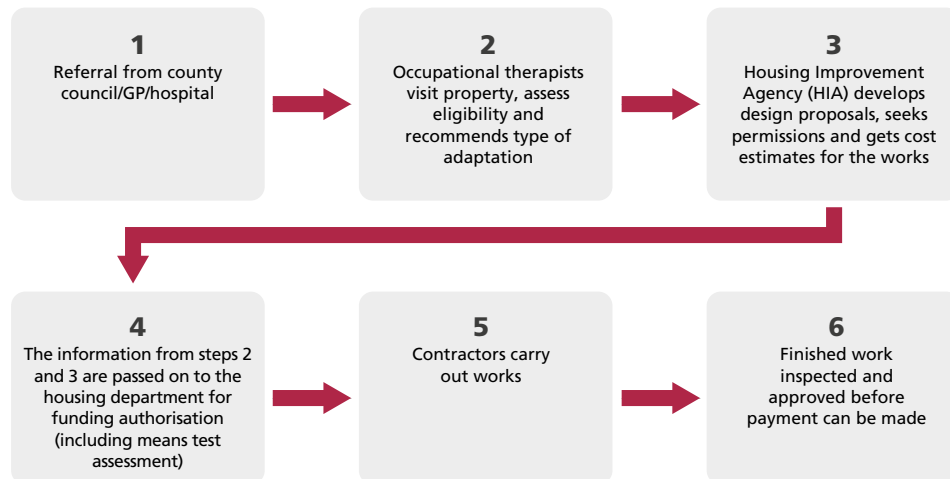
1
Referral from county council/GP/hospital

2
Occupational therapists visit property, assess eligibility and recommends type of adaptation

3
Housing Improvement Agency (HIA) develops design proposals, seeks permissions and gets cost estimates for the works

4
The information from steps 2 and 3 are passed on to the housing department for funding authorisation (including means test assessment)

5
Contractors carry out works

6
Finished work inspected and approved before payment can be made